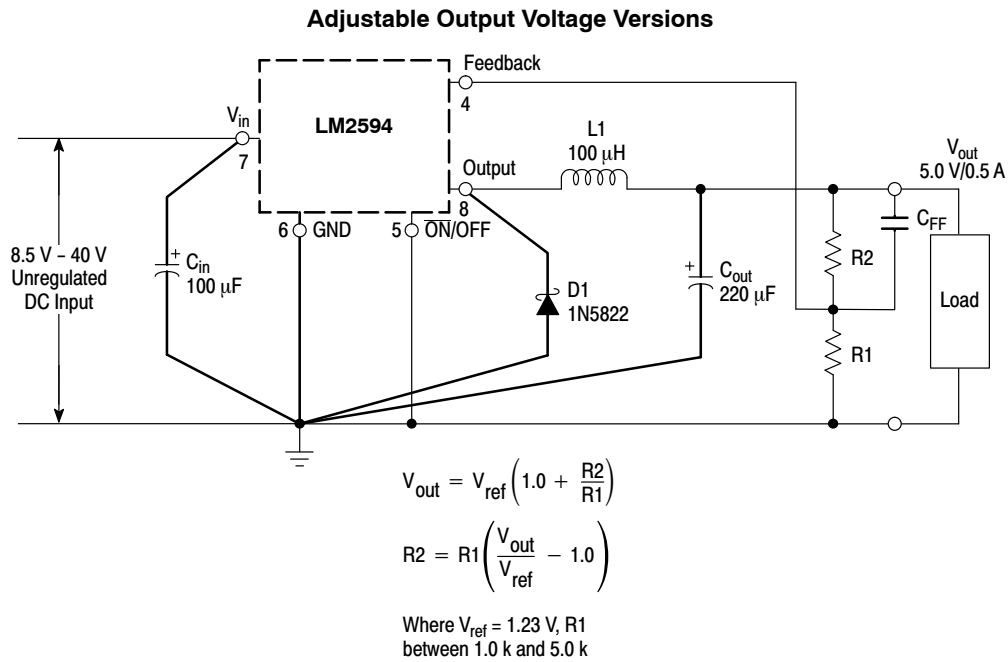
Adjustable Output Voltage Versions

Feedback
4
$V_{in}$
7
LM2594
L1
100 μH
Output
8
$V_{out}$
5.0 V/0.5 A
6 GND
5 $\overline{ON}$/OFF
$C_{FF}$
8.5 V – 40 V
Unregulated
DC Input
+ $C_{in}$
100 μF
D1
1N5822
+ $C_{out}$
220 μF
R2
R1
Load

$V_{out} = V_{ref}\left(1.0 + \frac{R2}{R1}\right)$

$R2 = R1\left(\frac{V_{out}}{V_{ref}} - 1.0\right)$

Where $V_{ref}$ = 1.23 V, R1 between 1.0 k and 5.0 k